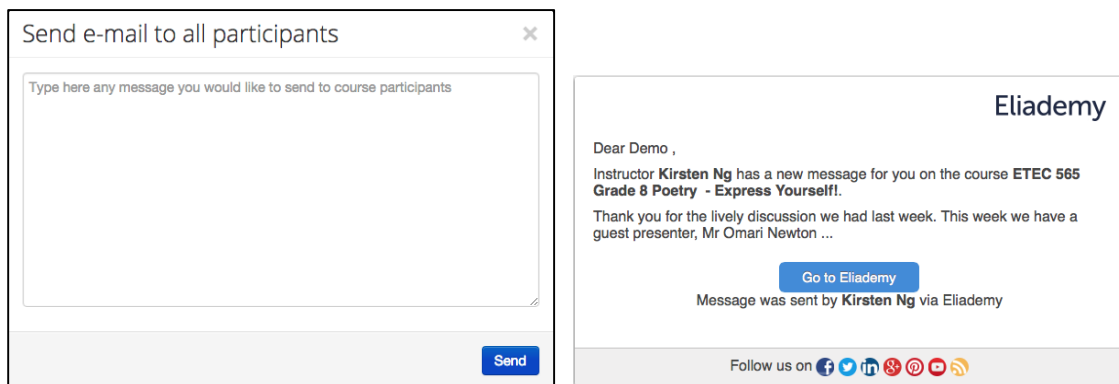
Send e-mail to all participants ×

Type here any message you would like to send to course participants

Send

Eliademy

Dear Demo ,

Instructor **Kirsten Ng** has a new message for you on the course **ETEC 565 Grade 8 Poetry - Express Yourself!**.

Thank you for the lively discussion we had last week. This week we have a guest presenter, Mr Omari Newton ...

Go to Eliademy

Message was sent by **Kirsten Ng** via Eliademy

Follow us on